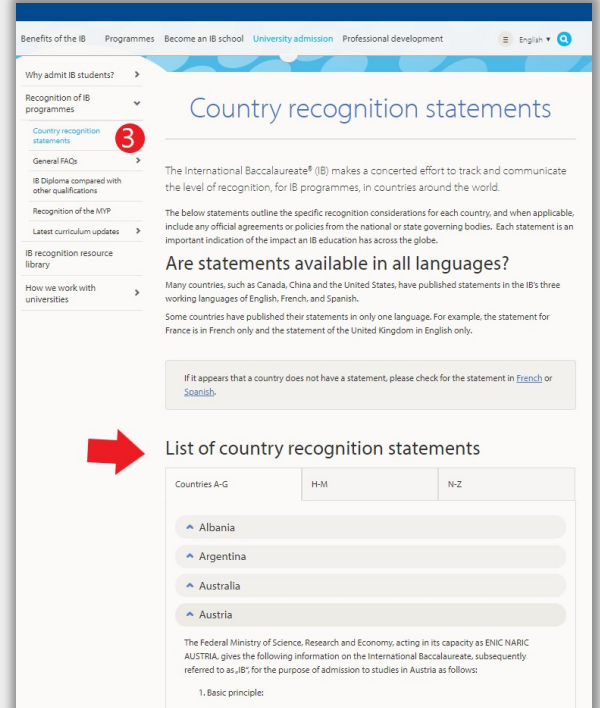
Benefits of the IB Programmes Become an IB school University admission Professional development English ▾

Why admit IB students? >

Recognition of IB programmes ˅

Country recognition statements

3

General FAQs >

IB Diploma compared with other qualifications

Recognition of the MYP

Latest curriculum updates >

IB recognition resource library

How we work with universities >

Country recognition statements

The International Baccalaureate® (IB) makes a concerted effort to track and communicate the level of recognition, for IB programmes, in countries around the world.

The below statements outline the specific recognition considerations for each country, and when applicable, include any official agreements or policies from the national or state governing bodies. Each statement is an important indication of the impact an IB education has across the globe.

Are statements available in all languages?

Many countries, such as Canada, China and the United States, have published statements in the IB's three working languages of English, French, and Spanish.

Some countries have published their statements in only one language. For example, the statement for France is in French only and the statement of the United Kingdom in English only.

If it appears that a country does not have a statement, please check for the statement in French or Spanish.

List of country recognition statements

| Countries A-G | H-M | N-Z |
|---|---|---|

Albania

Argentina

Australia

Austria

The Federal Ministry of Science, Research and Economy, acting in its capacity as ENIC NARIC AUSTRIA, gives the following information on the International Baccalaureate, subsequently referred to as „IB", for the purpose of admission to studies in Austria as follows:

1. Basic principle: